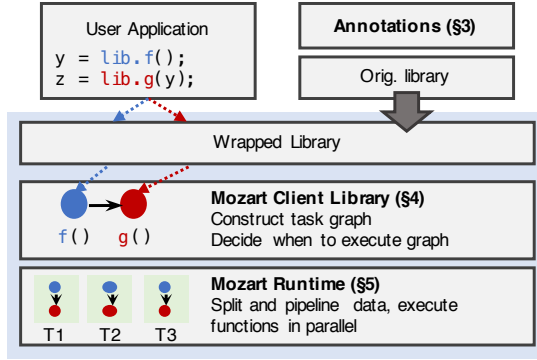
User Application

y = lib.f();
z = lib.g(y);

Annotations (§3)

Orig. library

Wrapped Library

f()

g()

Mozart Client Library (§4)
Construct task graph
Decide when to execute graph

Mozart Runtime (§5)
Split and pipeline data, execute functions in parallel

T1 T2 T3